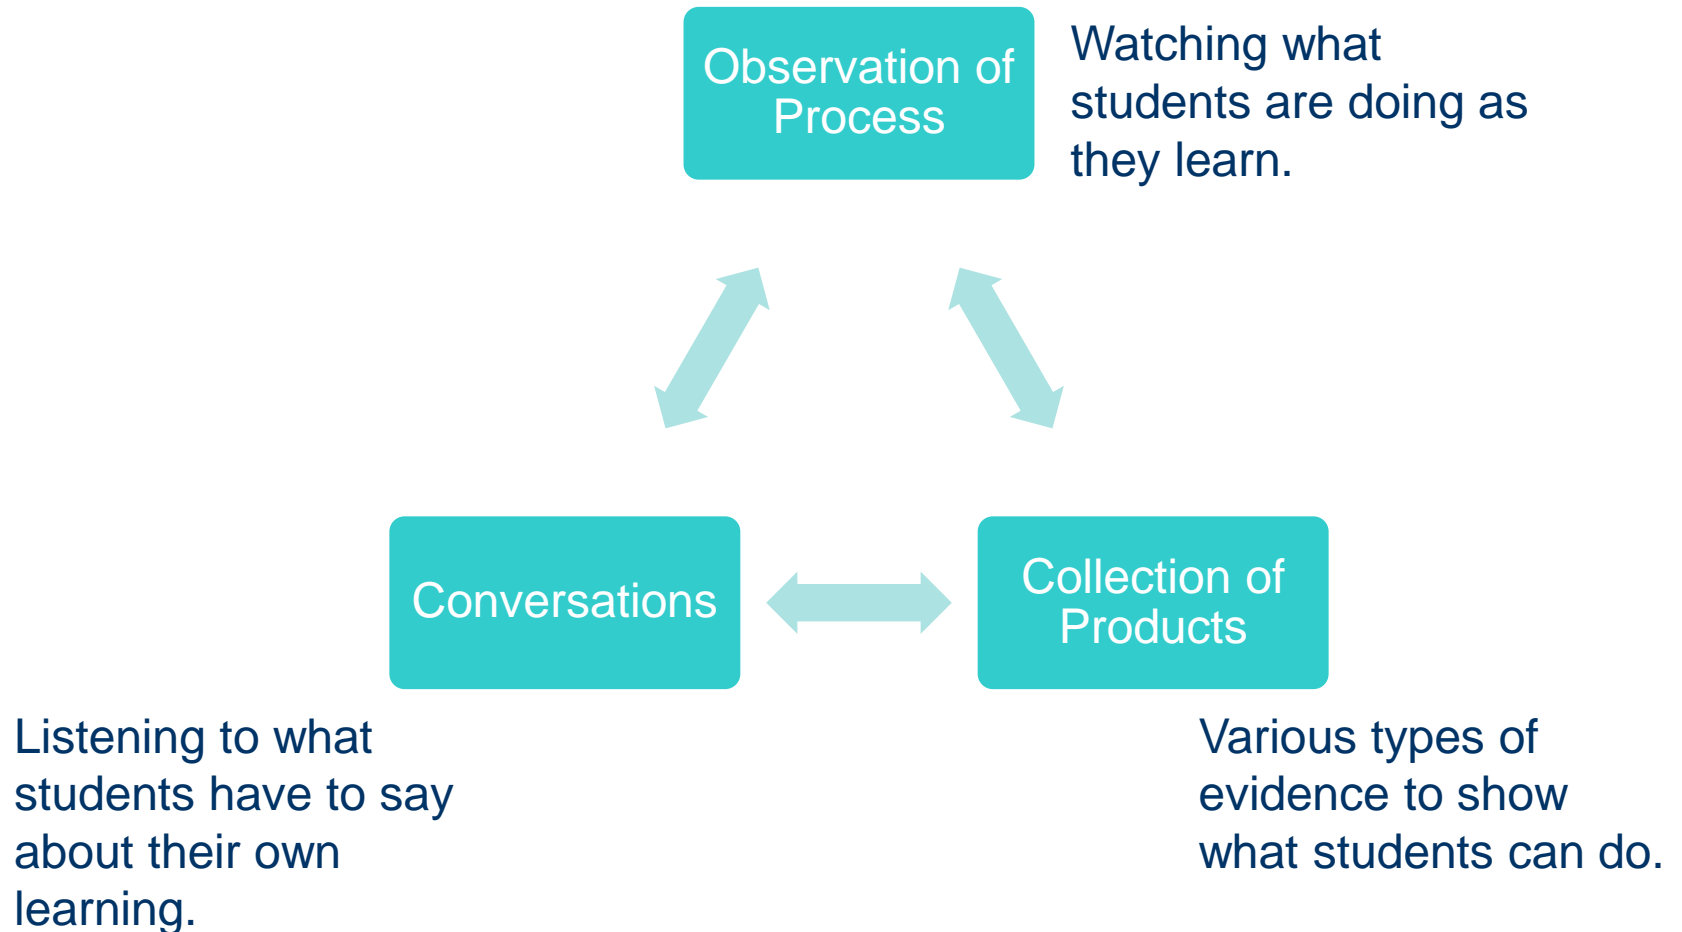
Observation of Process

Watching what students are doing as they learn.

Conversations

Collection of Products

Listening to what students have to say about their own learning.

Various types of evidence to show what students can do.